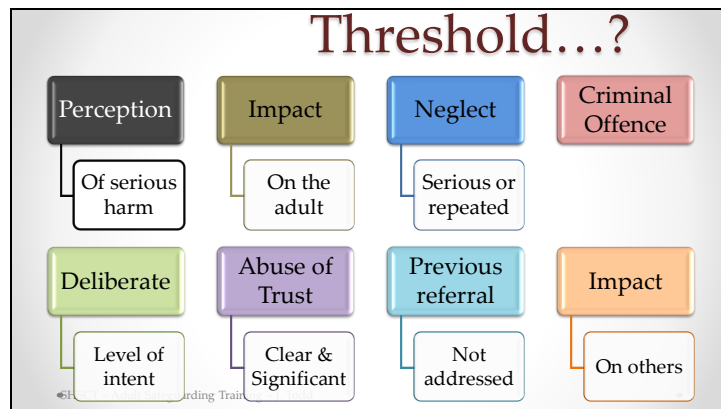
Threshold…?

Perception

Of serious harm

Impact

On the adult

Neglect

Serious or repeated

Criminal Offence

Deliberate

Level of intent

Abuse of Trust

Clear & Significant

Previous referral

Not addressed

Impact

On others

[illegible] Adult Safeguarding Training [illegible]